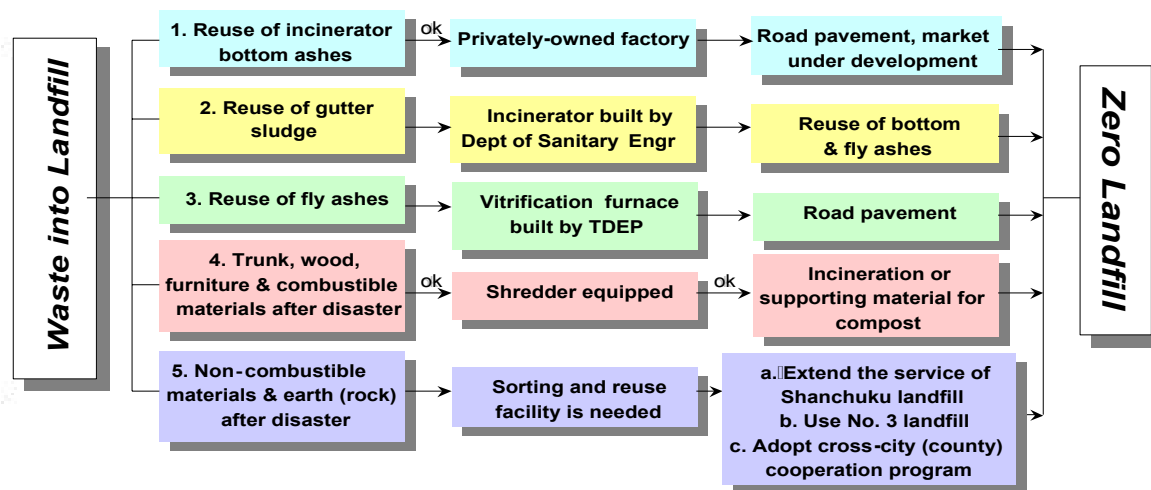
Waste into Landfill

1. Reuse of incinerator bottom ashes

ok

Privately-owned factory

Road pavement, market under development

2. Reuse of gutter sludge

Incinerator built by Dept of Sanitary Engr

Reuse of bottom & fly ashes

3. Reuse of fly ashes

Vitrification furnace built by TDEP

Road pavement

4. Trunk, wood, furniture & combustible materials after disaster

ok

Shredder equipped

ok

Incineration or supporting material for compost

5. Non-combustible materials & earth (rock) after disaster

Sorting and reuse facility is needed

a. Extend the service of Shanchuku landfill
b. Use No. 3 landfill
c. Adopt cross-city (county) cooperation program

Zero Landfill